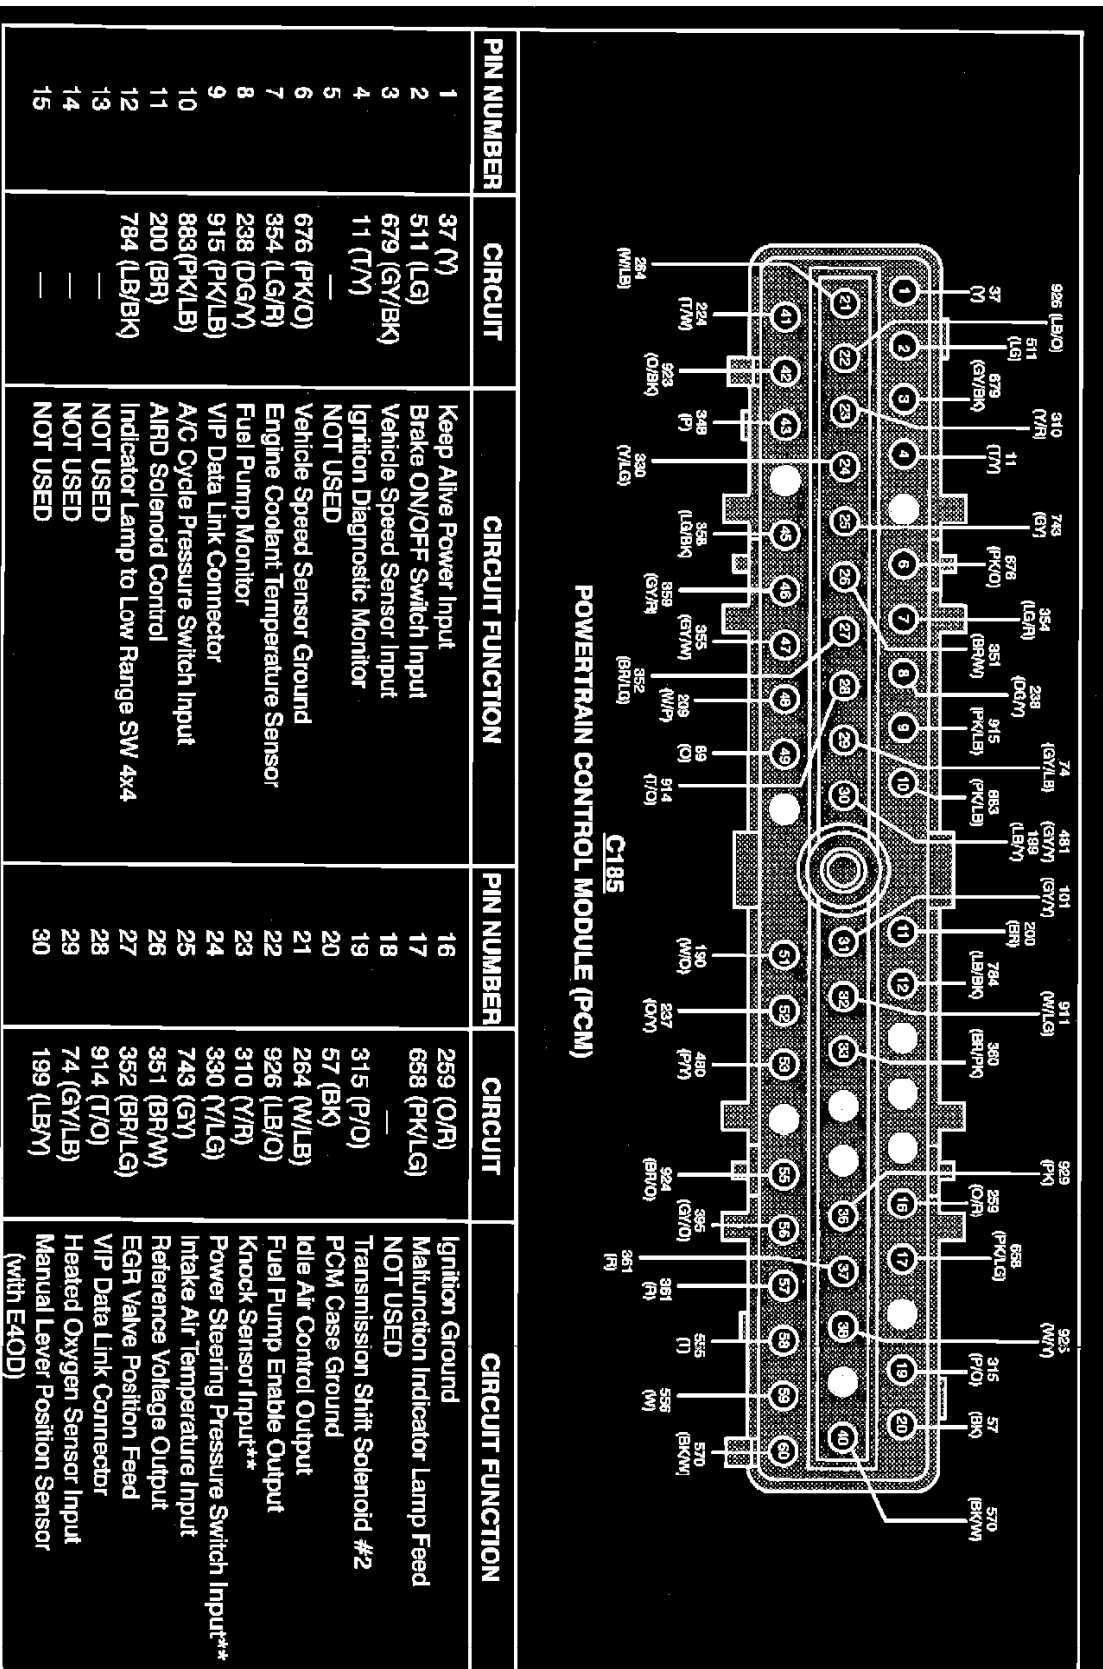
C185
POWERTRAIN CONTROL MODULE (PCM)

926 (LB/O)
37 (Y)
511 (LG)
679 (GY/BK)
310 (Y/R)
11 (T/Y)
743 (GY)
676 (PK/O)
354 (LG/R)
351 (BR/W)
238 (DG/Y)
915 (PK/LB)
74 (GY/LB)
883 (PK/LB)
481 (GY/Y)
199 (LB/Y)
101 (GY/Y)
200 (BR)
784 (LB/BK)
911 (W/LG)
360 (BR/PK)
929 (PK)
259 (O/R)
658 (PK/LG)
925 (W/Y)
315 (P/O)
57 (BK)
570 (BK/W)
570 (BK/W)
264 (W/LB)
224 (T/W)
923 (O/BK)
349 (P)
330 (Y/LG)
358 (LG/BK)
359 (GY/R)
355 (GY/W)
352 (BR/LG)
209 (W/P)
89 (O)
914 (T/O)
190 (W/O)
237 (O/Y)
480 (P/Y)
924 (BR/O)
395 (GY/O)
361 (R)
361 (R)
555 (T)
556 (W)

| PIN NUMBER | CIRCUIT | CIRCUIT FUNCTION |
|---|---|---|
| 1 | 37 (Y) | Keep Alive Power Input |
| 2 | 511 (LG) | Brake ON/OFF Switch Input |
| 3 | 679 (GY/BK) | Vehicle Speed Sensor Input |
| 4 | 11 (T/Y) | Ignition Diagnostic Monitor |
| 5 | — | NOT USED |
| 6 | 676 (PK/O) | Vehicle Speed Sensor Ground |
| 7 | 354 (LG/R) | Engine Coolant Temperature Sensor |
| 8 | 238 (DG/Y) | Fuel Pump Monitor |
| 9 | 915 (PK/LB) | VIP Data Link Connector |
| 10 | 883(PK/LB) | A/C Cycle Pressure Switch Input |
| 11 | 200 (BR) | AIRD Solenoid Control |
| 12 | 784 (LB/BK) | Indicator Lamp to Low Range SW 4x4 |
| 13 | — | NOT USED |
| 14 | — | NOT USED |
| 15 | — | NOT USED |

| PIN NUMBER | CIRCUIT | CIRCUIT FUNCTION |
|---|---|---|
| 16 | 259 (O/R) | Ignition Ground |
| 17 | 658 (PK/LG) | Malfunction Indicator Lamp Feed |
| 18 | — | NOT USED |
| 19 | 315 (P/O) | Transmission Shift Solenoid #2 |
| 20 | 57 (BK) | PCM Case Ground |
| 21 | 264 (W/LB) | Idle Air Control Output |
| 22 | 926 (LB/O) | Fuel Pump Enable Output |
| 23 | 310 (Y/R) | Knock Sensor Input** |
| 24 | 330 (Y/LG) | Power Steering Pressure Switch Input** |
| 25 | 743 (GY) | Intake Air Temperature Input |
| 26 | 351 (BR/W) | Reference Voltage Output |
| 27 | 352 (BR/LG) | EGR Valve Position Feed |
| 28 | 914 (T/O) | VIP Data Link Connector |
| 29 | 74 (GY/LB) | Heated Oxygen Sensor Input |
| 30 | 199 (LB/Y) | Manual Lever Position Sensor (with E4OD) |